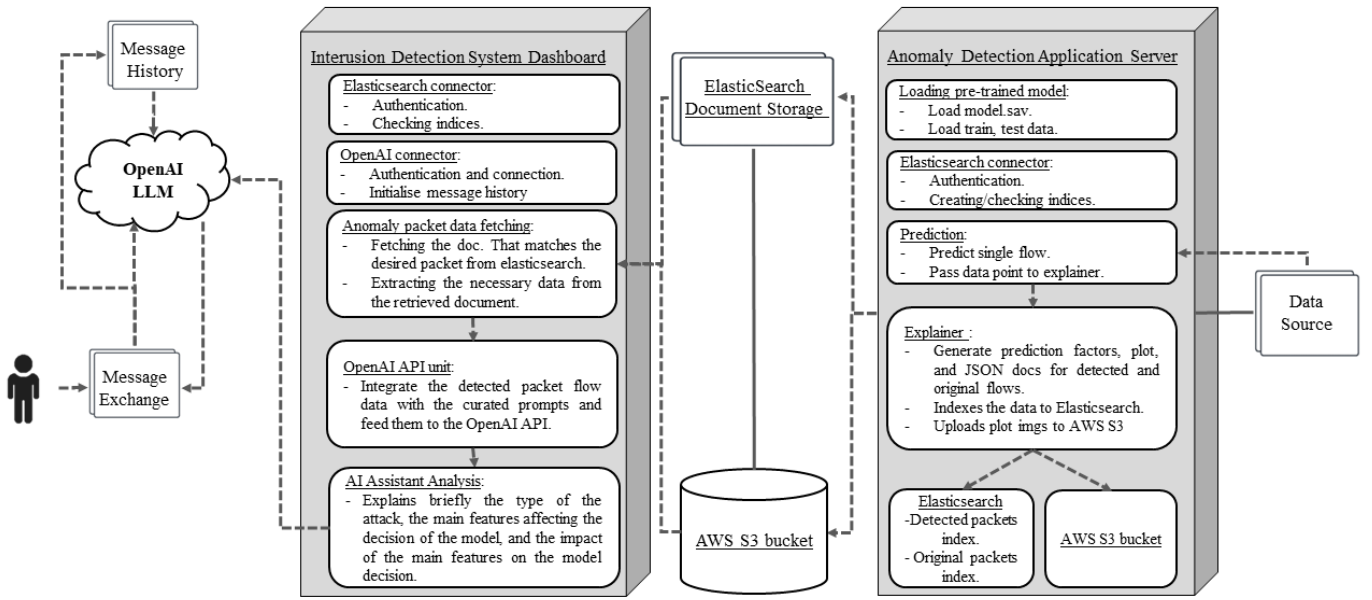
Message History

OpenAI LLM

Message Exchange

Interusion Detection System Dashboard

Elasticsearch connector:
- Authentication.
- Checking indices.

OpenAI connector:
- Authentication and connection.
- Initialise message history

Anomaly packet data fetching:
- Fetching the doc. That matches the desired packet from elasticsearch.
- Extracting the necessary data from the retrieved document.

OpenAI API unit:
- Integrate the detected packet flow data with the curated prompts and feed them to the OpenAI API.

AI Assistant Analysis:
- Explains briefly the type of the attack, the main features affecting the decision of the model, and the impact of the main features on the model decision.

ElasticSearch Document Storage

AWS S3 bucket

Anomaly Detection Application Server

Loading pre-trained model:
- Load model.sav.
- Load train, test data.

Elasticsearch connector:
- Authentication.
- Creating/checking indices.

Prediction:
- Predict single flow.
- Pass data point to explainer.

Explainer :
- Generate prediction factors, plot, and JSON docs for detected and original flows.
- Indexes the data to Elasticsearch.
- Uploads plot imgs to AWS S3

Elasticsearch
-Detected packets index.
- Original packets index.

AWS S3 bucket

Data Source